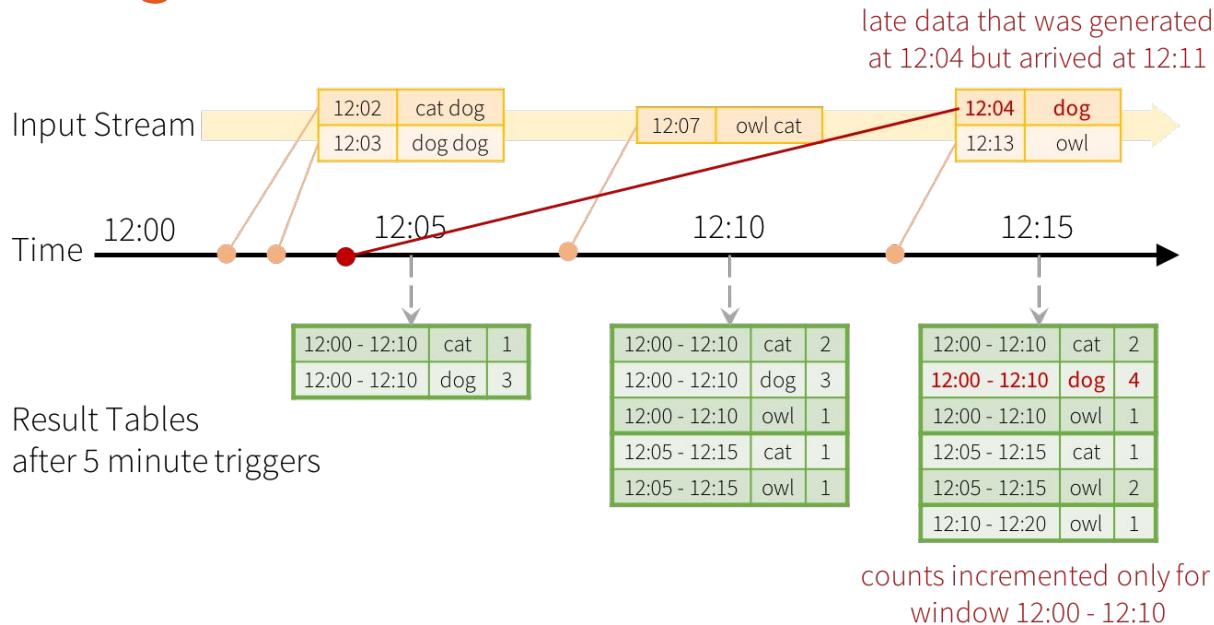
late data that was generated at 12:04 but arrived at 12:11

Input Stream

| 12:02 | cat dog |
|---|---|
| 12:03 | dog dog |

| 12:07 | owl cat |
|---|---|

| 12:04 | dog |
|---|---|
| 12:13 | owl |

Time 12:00 12:05 12:10 12:15

| 12:00 - 12:10 | cat | 1 |
|---|---|---|
| 12:00 - 12:10 | dog | 3 |

| 12:00 - 12:10 | cat | 2 |
|---|---|---|
| 12:00 - 12:10 | dog | 3 |
| 12:00 - 12:10 | owl | 1 |
| 12:05 - 12:15 | cat | 1 |
| 12:05 - 12:15 | owl | 1 |

| 12:00 - 12:10 | cat | 2 |
|---|---|---|
| 12:00 - 12:10 | dog | 4 |
| 12:00 - 12:10 | owl | 1 |
| 12:05 - 12:15 | cat | 1 |
| 12:05 - 12:15 | owl | 2 |
| 12:10 - 12:20 | owl | 1 |

Result Tables after 5 minute triggers

counts incremented only for window 12:00 - 12:10